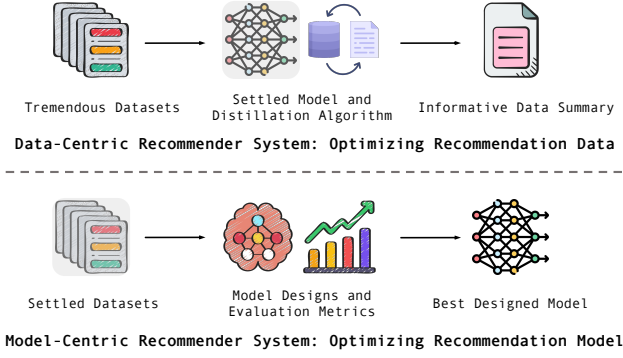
Tremendous Datasets

Settled Model and Distillation Algorithm

Informative Data Summary

Data-Centric Recommender System: Optimizing Recommendation Data

Settled Datasets

Model Designs and Evaluation Metrics

Best Designed Model

Model-Centric Recommender System: Optimizing Recommendation Model